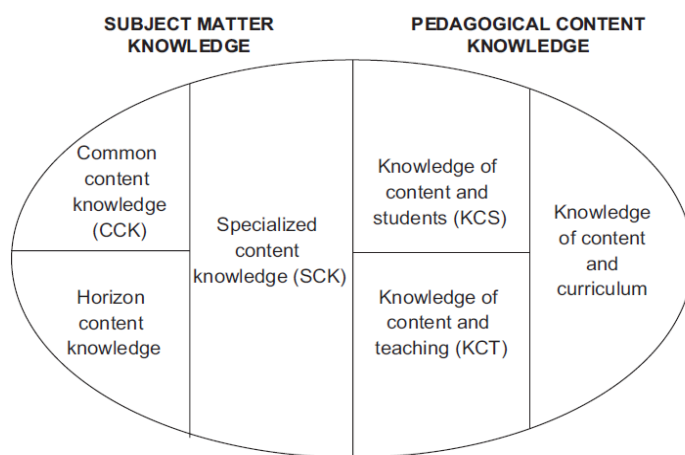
SUBJECT MATTER KNOWLEDGE

PEDAGOGICAL CONTENT KNOWLEDGE

Common content knowledge (CCK)

Horizon content knowledge

Specialized content knowledge (SCK)

Knowledge of content and students (KCS)

Knowledge of content and teaching (KCT)

Knowledge of content and curriculum